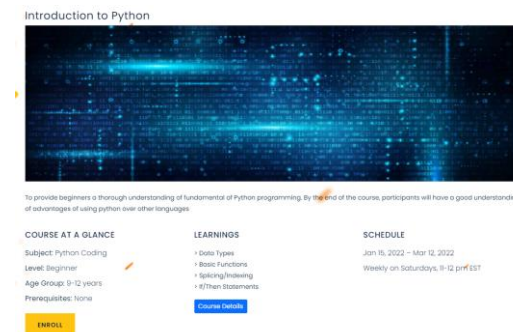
Introduction to Python

To provide beginners a thorough understanding of fundamental of Python programming. By the end of the course, participants will have a good understand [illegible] of advantages of using python over other languages

COURSE AT A GLANCE

Subject: Python Coding

Level: Beginner

Age Group: 9-12 years

Prerequisites: None

ENROLL

LEARNINGS

› Data Types

› Basic Functions

› Splicing/Indexing

› If/Then Statements

Course Details

SCHEDULE

Jan 15, 2022 – Mar 12, 2022

Weekly on Saturdays, 11-12 pm EST